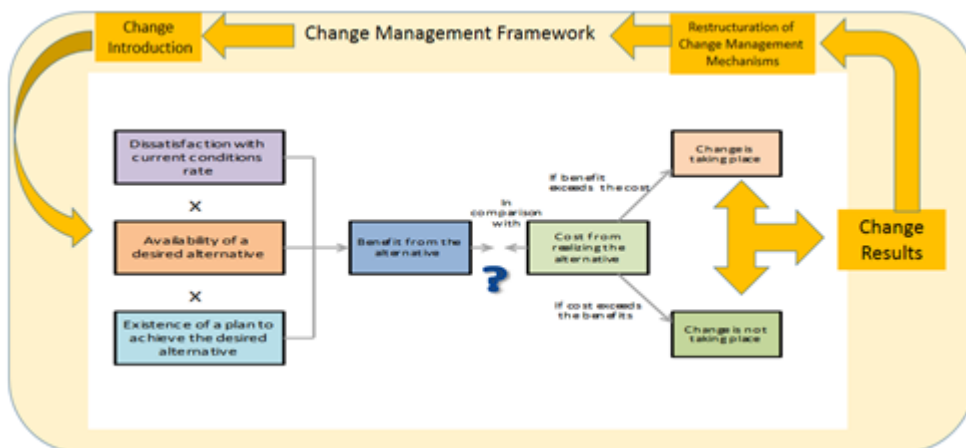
Change Introduction

Change Management Framework

Restructuration of Change Management Mechanisms

Dissatisfaction with current conditions rate

x

Availability of a desired alternative

x

Existence of a plan to achieve the desired alternative

Benefit from the alternative

In comparison with

?

Cost from realizing the alternative

If benefit exceeds the cost

If cost exceeds the benefits

Change is taking place

Change is not taking place

Change Results